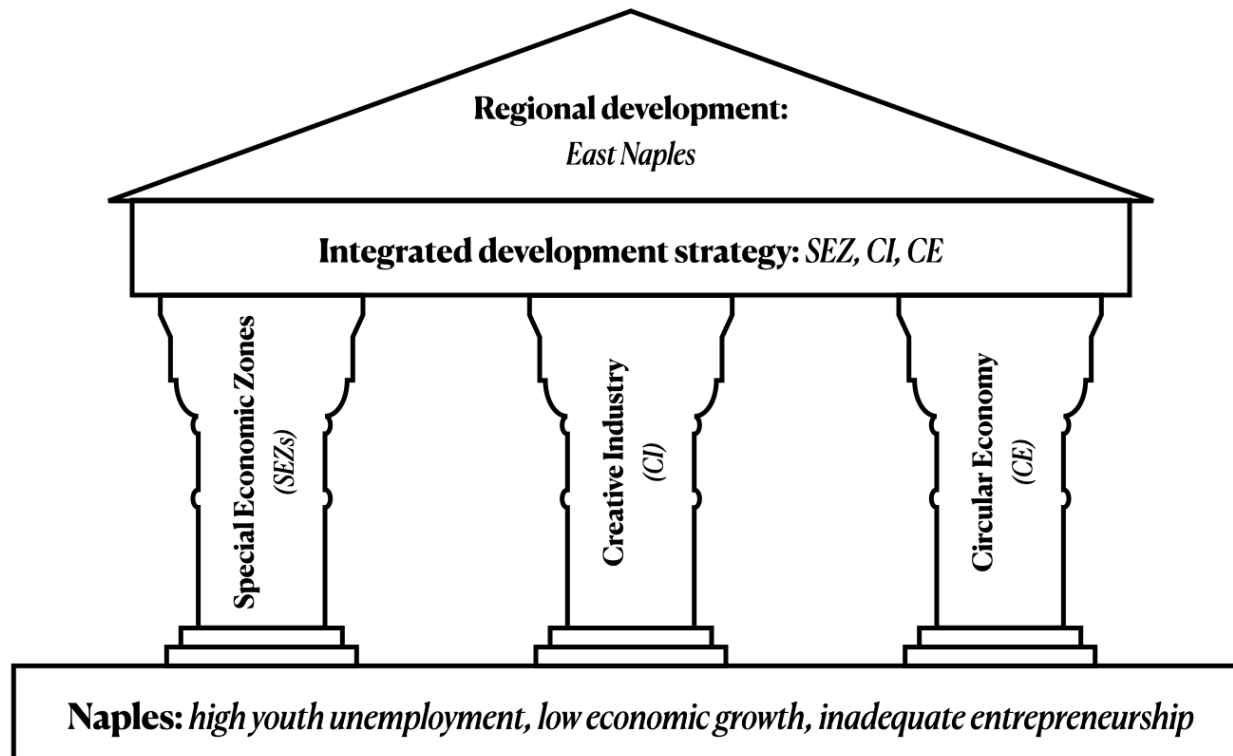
Regional development:
East Naples

Integrated development strategy: SEZ, CI, CE

Special Economic Zones (SEZs)

Creative Industry (CI)

Circular Economy (CE)

Naples: high youth unemployment, low economic growth, inadequate entrepreneurship